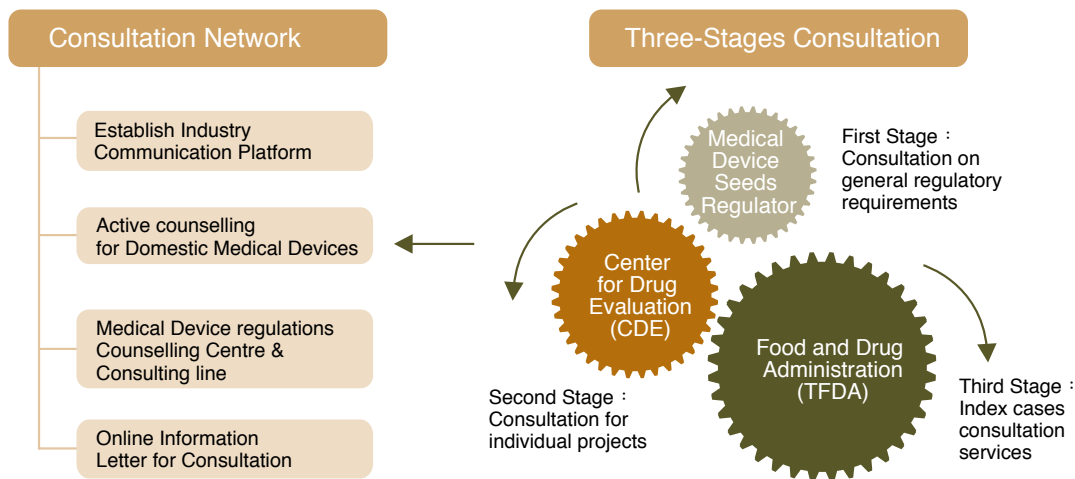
Consultation Network

Establish Industry Communication Platform

Active counselling for Domestic Medical Devices

Medical Device regulations Counselling Centre & Consulting line

Online Information Letter for Consultation

Three-Stages Consultation

Medical Device Seeds Regulator

First Stage：Consultation on general regulatory requirements

Center for Drug Evaluation (CDE)

Food and Drug Administration (TFDA)

Second Stage：Consultation for individual projects

Third Stage：Index cases consultation services